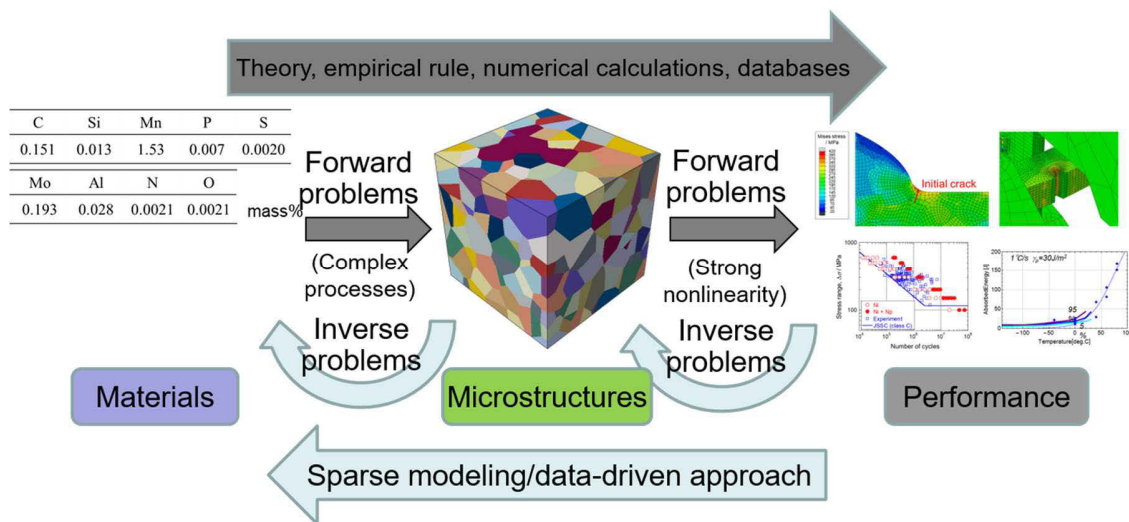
Theory, empirical rule, numerical calculations, databases

| C | Si | Mn | P | S |
|---|---|---|---|---|
| 0.151 | 0.013 | 1.53 | 0.007 | 0.0020 |

| Mo | Al | N | O |
|---|---|---|---|
| 0.193 | 0.028 | 0.0021 | 0.0021 |

mass%

Forward problems

(Complex processes)

Inverse problems

Forward problems

(Strong nonlinearity)

Inverse problems

Mises stress / MPa

Initial crack

Stress range, $\Delta\sigma$ / MPa

Number of cycles

Ni

Ni + Np

Experiment

JSSC (class C)

$1^{\circ}C/s$ $\gamma_p=30J/m^2$

Absorbed energy [J]

Temperature[deg.C]

95

5

Materials

Microstructures

Performance

Sparse modeling/data-driven approach